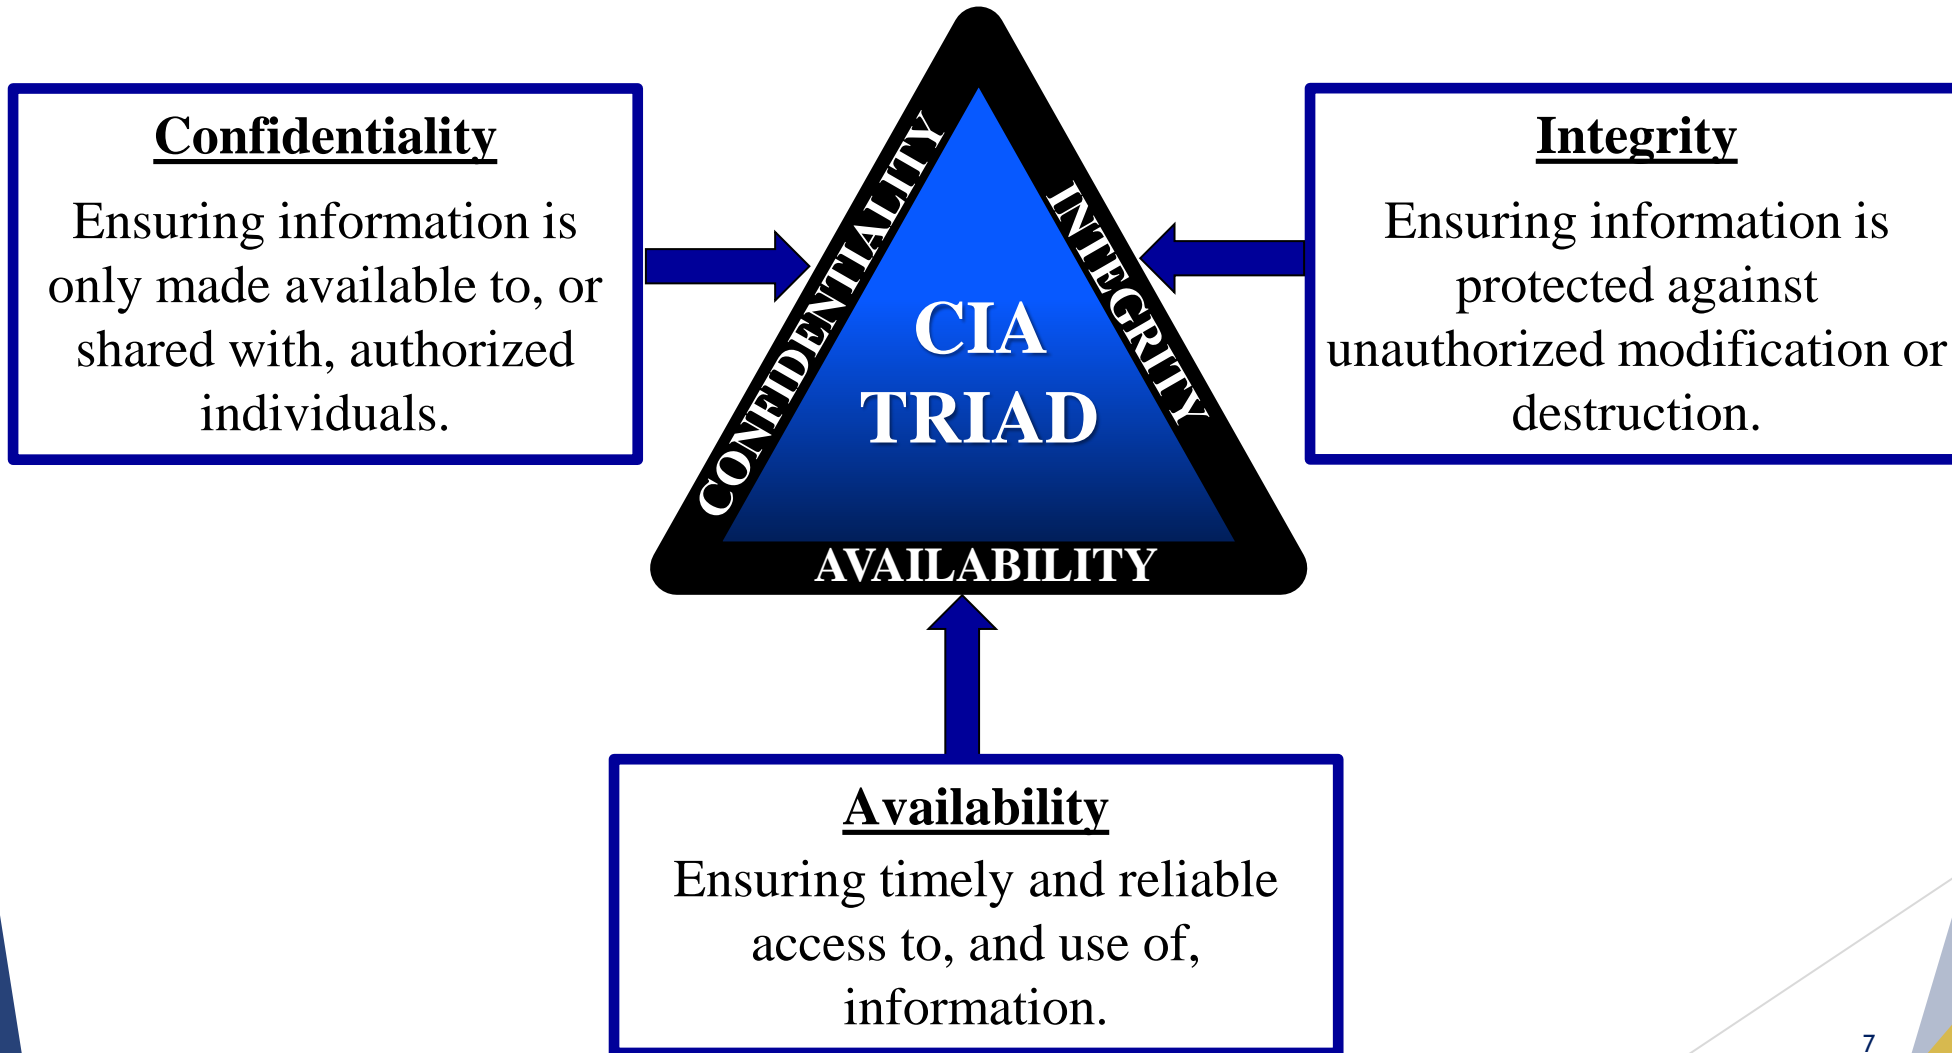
Confidentiality

Ensuring information is only made available to, or shared with, authorized individuals.

CONFIDENTIALITY

CIA TRIAD

INTEGRITY

AVAILABILITY

Integrity

Ensuring information is protected against unauthorized modification or destruction.

Availability

Ensuring timely and reliable access to, and use of, information.

7